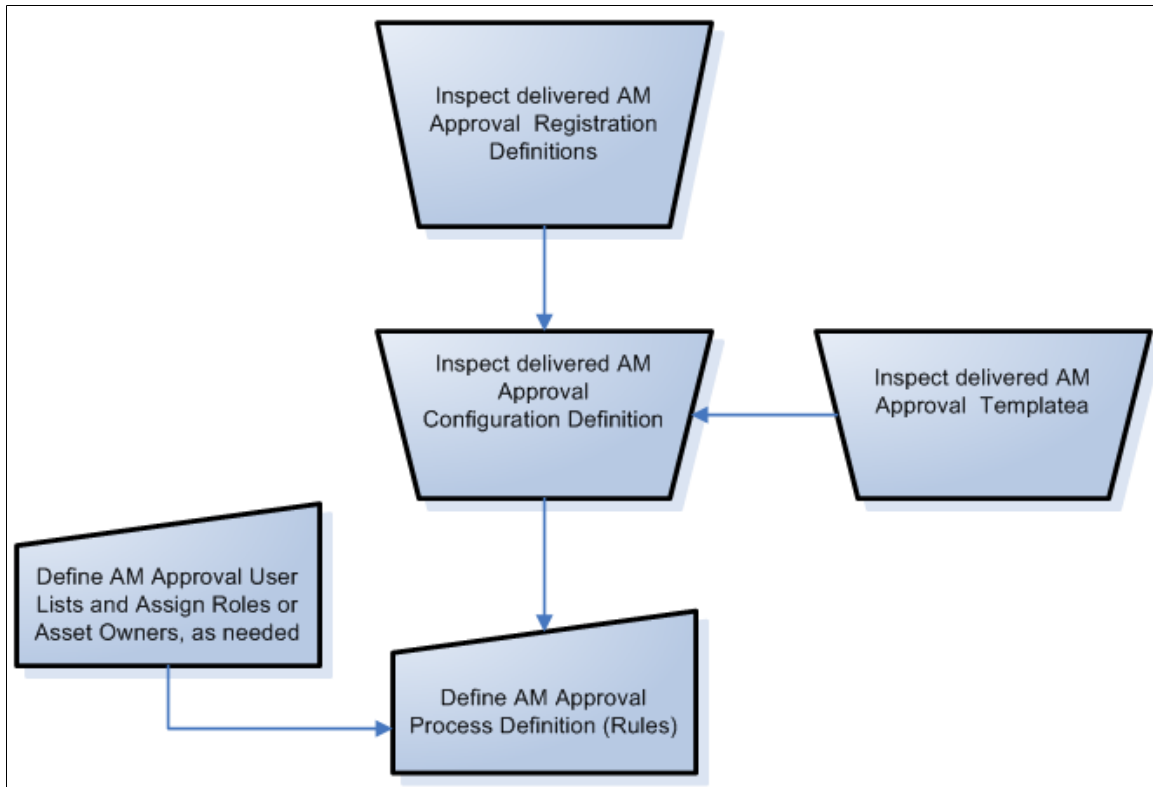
Inspect delivered AM Approval Registration Definitions

Inspect delivered AM Approval Configuration Definition

Inspect delivered AM Approval Templatea

Define AM Approval User Lists and Assign Roles or Asset Owners, as needed

Define AM Approval Process Definition (Rules)